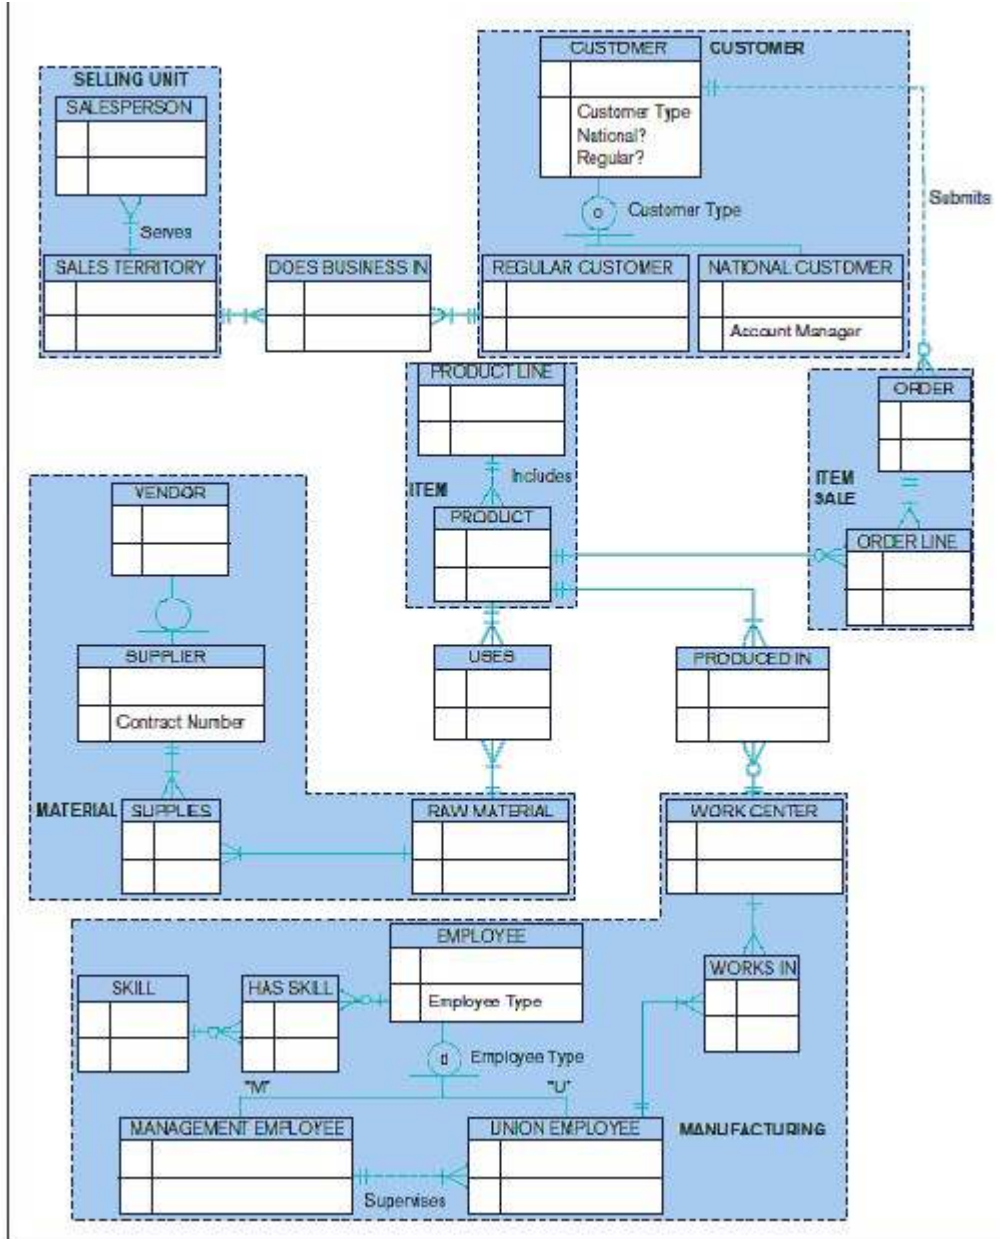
SELLING UNIT
SALESPERSON
Serves
SALES TERRITORY

DOES BUSINESS IN

CUSTOMER
CUSTOMER
Customer Type
National?
Regular?
Customer Type
o
REGULAR CUSTOMER
NATIONAL CUSTOMER
Account Manager

Submits

PRODUCT LINE
Includes
ITEM
PRODUCT

ORDER
ITEM SALE
ORDER LINE

VENDOR
SUPPLIER
Contract Number
MATERIAL
SUPPLIES
RAW MATERIAL

USES
PRODUCED IN
WORK CENTER

SKILL
HAS SKILL
EMPLOYEE
Employee Type
d
Employee Type
"M"
"U"
WORKS IN
MANAGEMENT EMPLOYEE
UNION EMPLOYEE
Supervises
MANUFACTURING